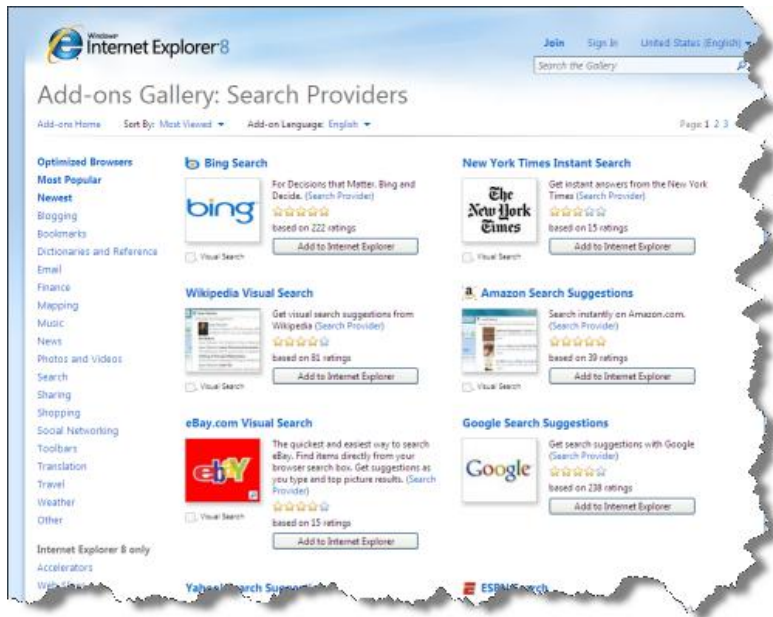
Windows Internet Explorer 8

Join Sign In United States (English)

Search the Gallery

Add-ons Gallery: Search Providers

Add-ons Home Sort By: Most Viewed Add-on Language: English

Page 1 2 3

Optimized Browsers
Most Popular
Newest
Blogging
Bookmarks
Dictionaries and Reference
Email
Finance
Mapping
Music
News
Photos and Videos
Search
Sharing
Shopping
Social Networking
Toolbars
Translation
Travel
Weather
Other

Internet Explorer 8 only
Accelerators
Web Slices

Bing Search
bing
For Decisions that Matter. Bing and Decide. (Search Provider)
based on 222 ratings
Add to Internet Explorer
Visual Search

New York Times Instant Search
The New York Times
Get instant answers from the New York Times (Search Provider)
based on 15 ratings
Add to Internet Explorer
Visual Search

Wikipedia Visual Search
Get visual search suggestions from Wikipedia (Search Provider)
based on 81 ratings
Add to Internet Explorer
Visual Search

Amazon Search Suggestions
Search instantly on Amazon.com. (Search Provider)
based on 39 ratings
Add to Internet Explorer
Visual Search

eBay.com Visual Search
ebY
The quickest and easiest way to search eBay. Find items directly from your browser search box. Get suggestions as you type and top picture results. (Search Provider)
based on 15 ratings
Add to Internet Explorer
Visual Search

Google Search Suggestions
Google
Get search suggestions with Google (Search Provider)
based on 238 ratings
Add to Internet Explorer

Yahoo! Search Sugg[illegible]

ESPN Search